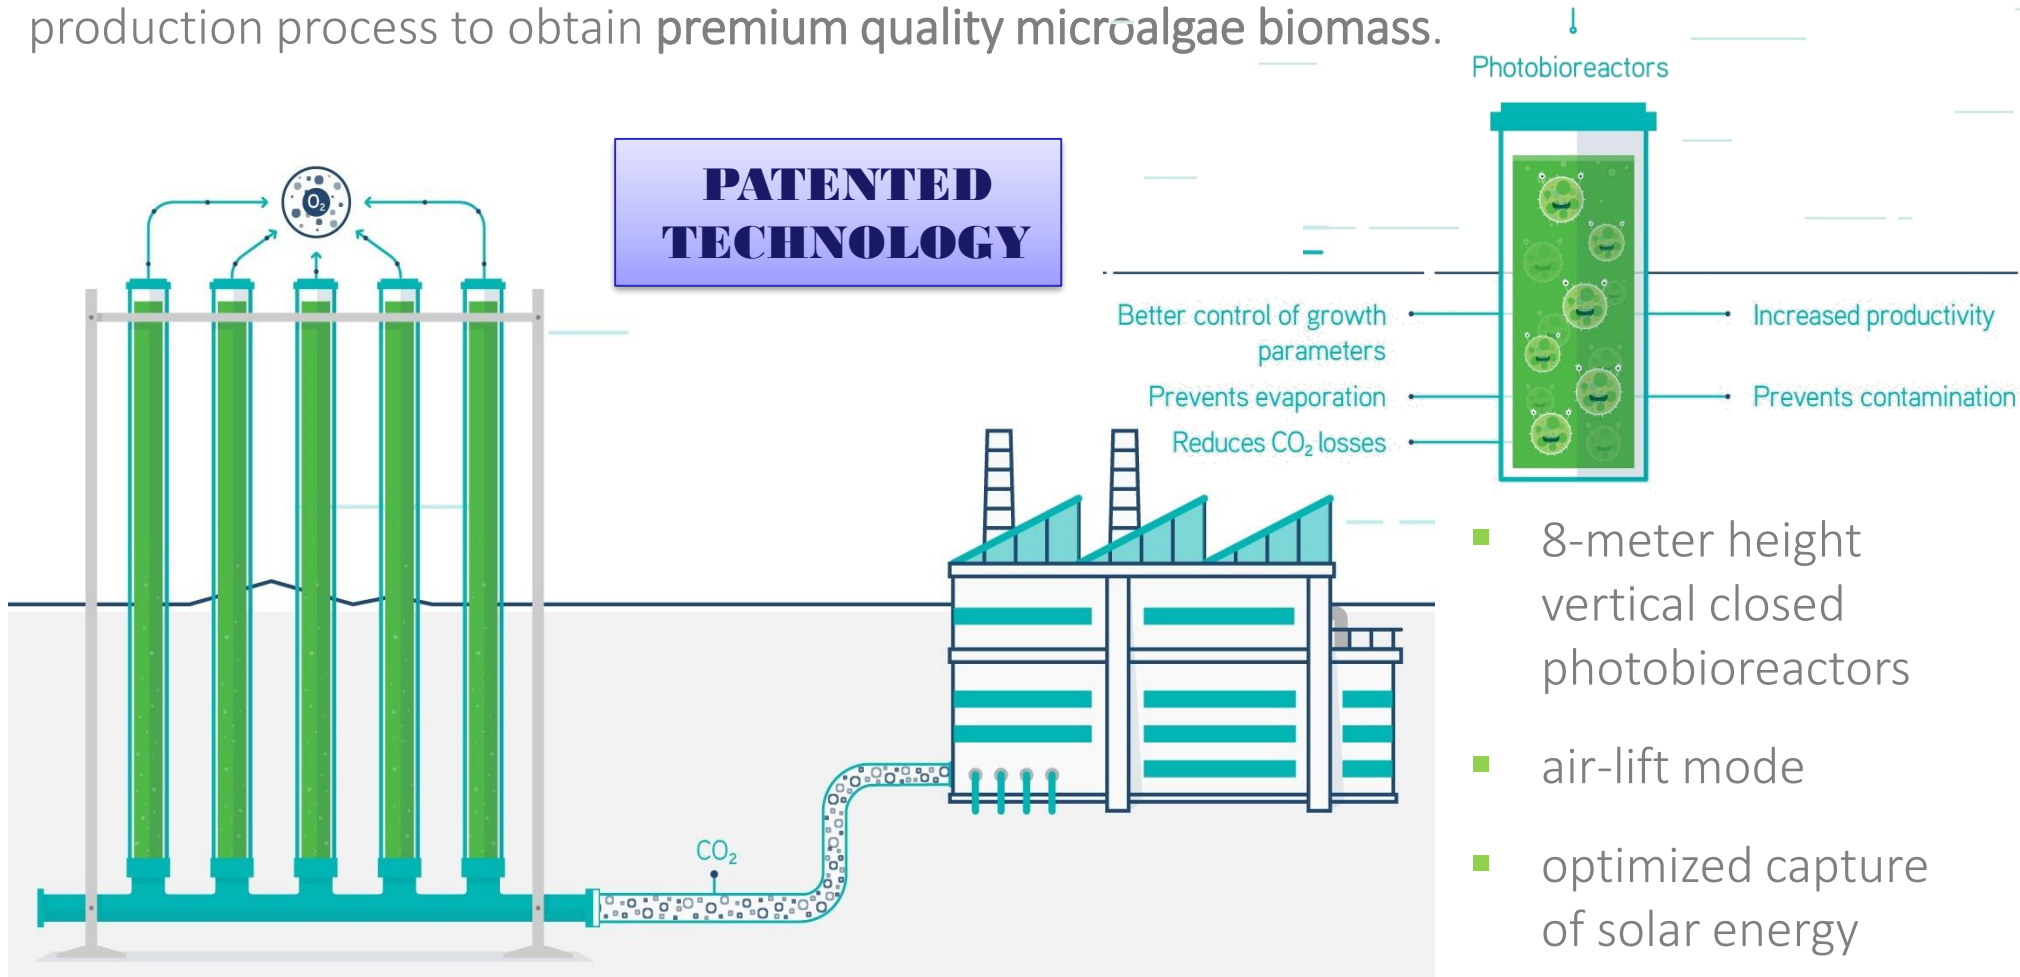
production process to obtain **premium quality microalgae biomass**.

$O_2$

PATENTED TECHNOLOGY

Photobioreactors

Better control of growth parameters

Prevents evaporation

Reduces $CO_2$ losses

Increased productivity

Prevents contamination

$CO_2$

- 8-meter height vertical closed photobioreactors
- air-lift mode
- optimized capture of solar energy